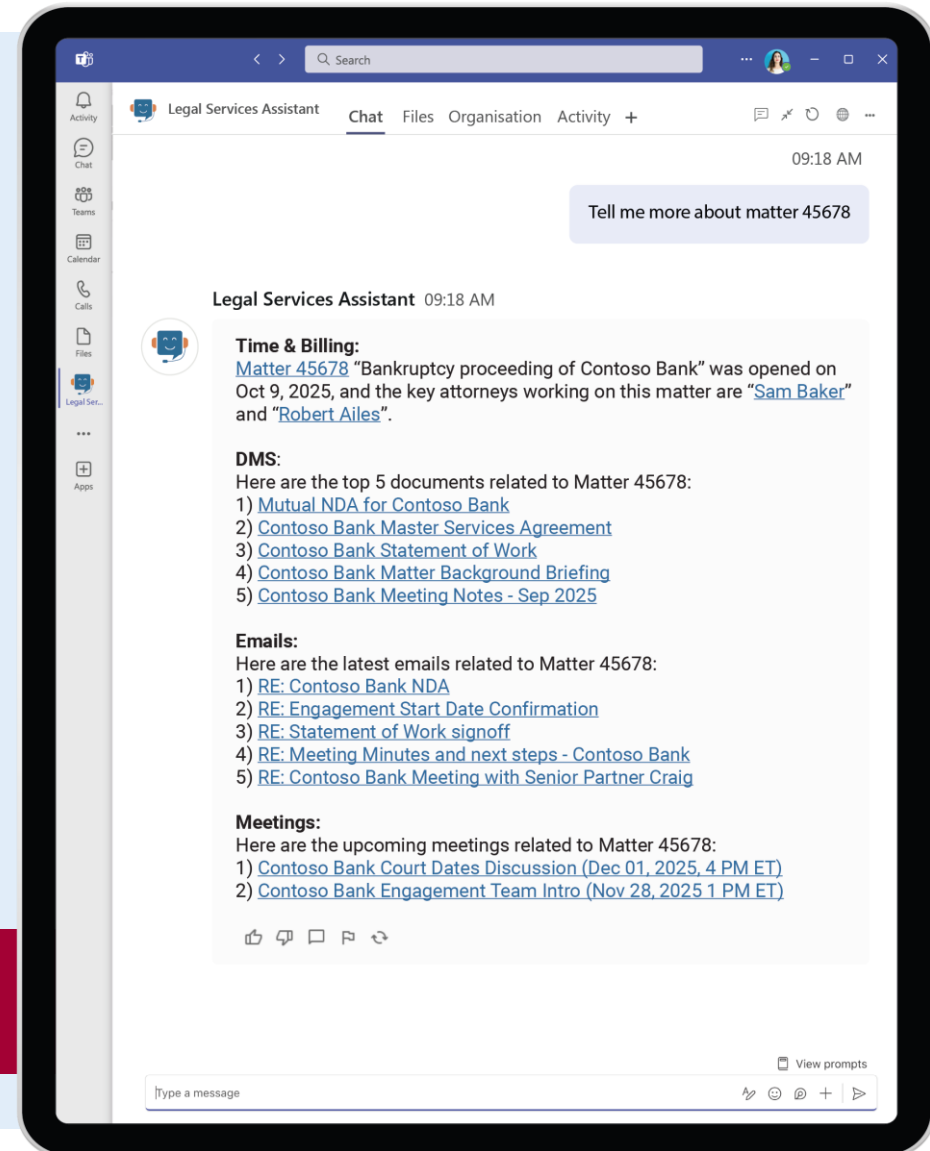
Search

Activity
Chat
Teams
Calendar
Calls
Files
Legal Ser...
...
Apps

Legal Services Assistant Chat Files Organisation Activity +

09:18 AM

Tell me more about matter 45678

Legal Services Assistant 09:18 AM

Time & Billing:
Matter 45678 “Bankruptcy proceeding of Contoso Bank” was opened on Oct 9, 2025, and the key attorneys working on this matter are “Sam Baker” and “Robert Ailes”.

DMS:
Here are the top 5 documents related to Matter 45678:
1) Mutual NDA for Contoso Bank
2) Contoso Bank Master Services Agreement
3) Contoso Bank Statement of Work
4) Contoso Bank Matter Background Briefing
5) Contoso Bank Meeting Notes - Sep 2025

Emails:
Here are the latest emails related to Matter 45678:
1) RE: Contoso Bank NDA
2) RE: Engagement Start Date Confirmation
3) RE: Statement of Work signoff
4) RE: Meeting Minutes and next steps - Contoso Bank
5) RE: Contoso Bank Meeting with Senior Partner Craig

Meetings:
Here are the upcoming meetings related to Matter 45678:
1) Contoso Bank Court Dates Discussion (Dec 01, 2025, 4 PM ET)
2) Contoso Bank Engagement Team Intro (Nov 28, 2025 1 PM ET)

View prompts

Type a message